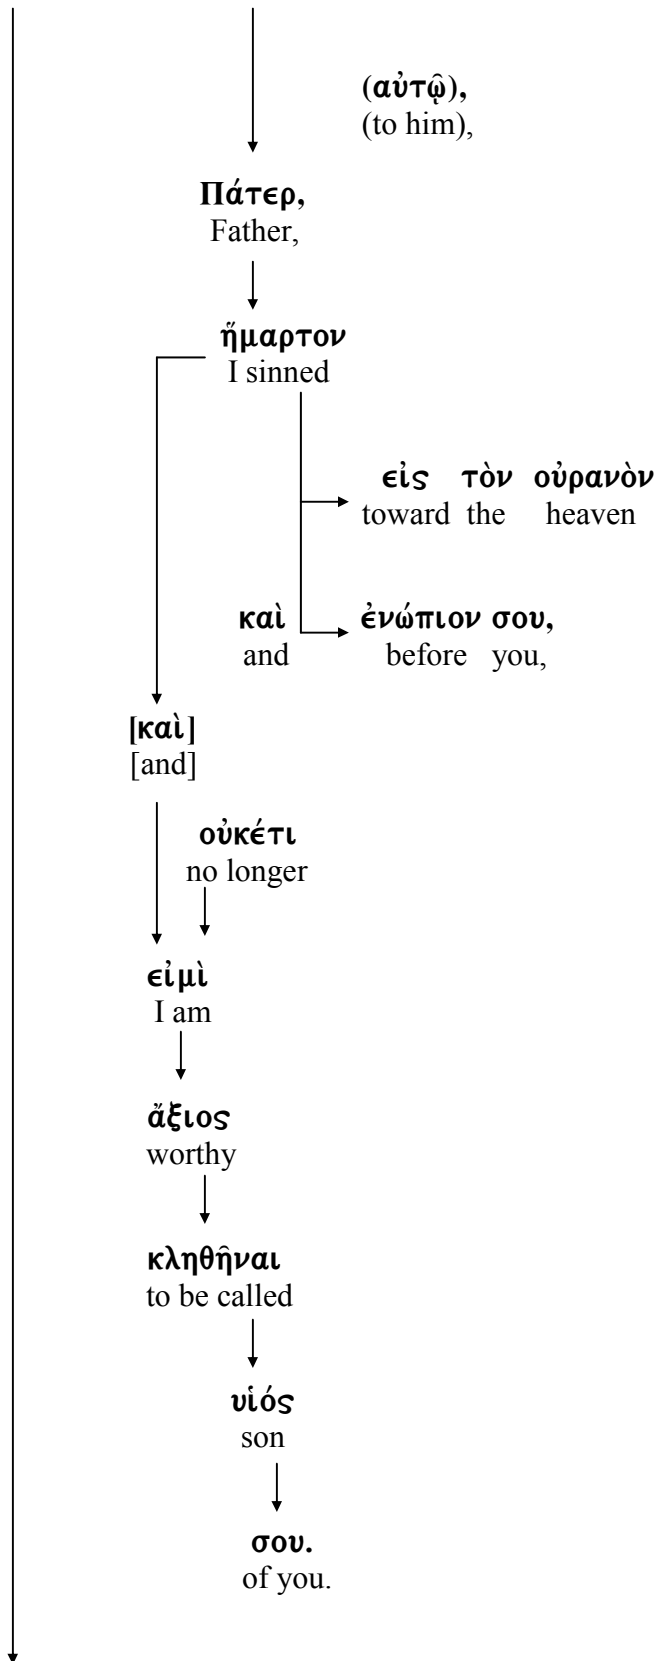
(αὐτῷ),
(to him),

Πάτερ,
Father,

ἥμαρτον
I sinned

εἰς τὸν οὐρανὸν
toward the heaven

καὶ
and

ἐνώπιον σου,
before you,

[καὶ]
[and]

οὐκέτι
no longer

εἰμὶ
I am

ἄξιος
worthy

κληθῆναι
to be called

υἱός
son

σου.
of you.